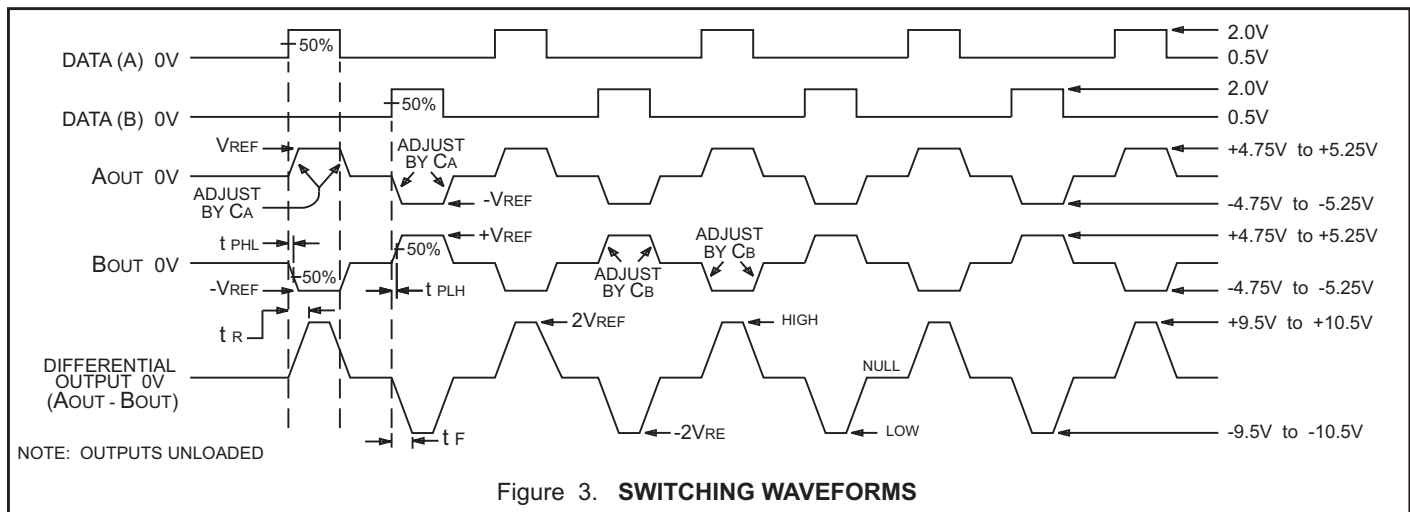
DATA (A) 0V
50%
2.0V
0.5V
DATA (B) 0V
50%
2.0V
0.5V
VREF
ADJUST BY CA
AOUT 0V
ADJUST BY CA
-VREF
+4.75V to +5.25V
-4.75V to -5.25V
t PHL
50%
+VREF
ADJUST BY CB
+4.75V to +5.25V
BOUT 0V
50%
ADJUST BY CB
-VREF
t PLH
-4.75V to -5.25V
t R
2VREF
HIGH
+9.5V to +10.5V
DIFFERENTIAL OUTPUT 0V (AOUT - BOUT)
NULL
-2VRE
LOW
-9.5V to -10.5V
t F
NOTE: OUTPUTS UNLOADED

Figure 3. SWITCHING WAVEFORMS